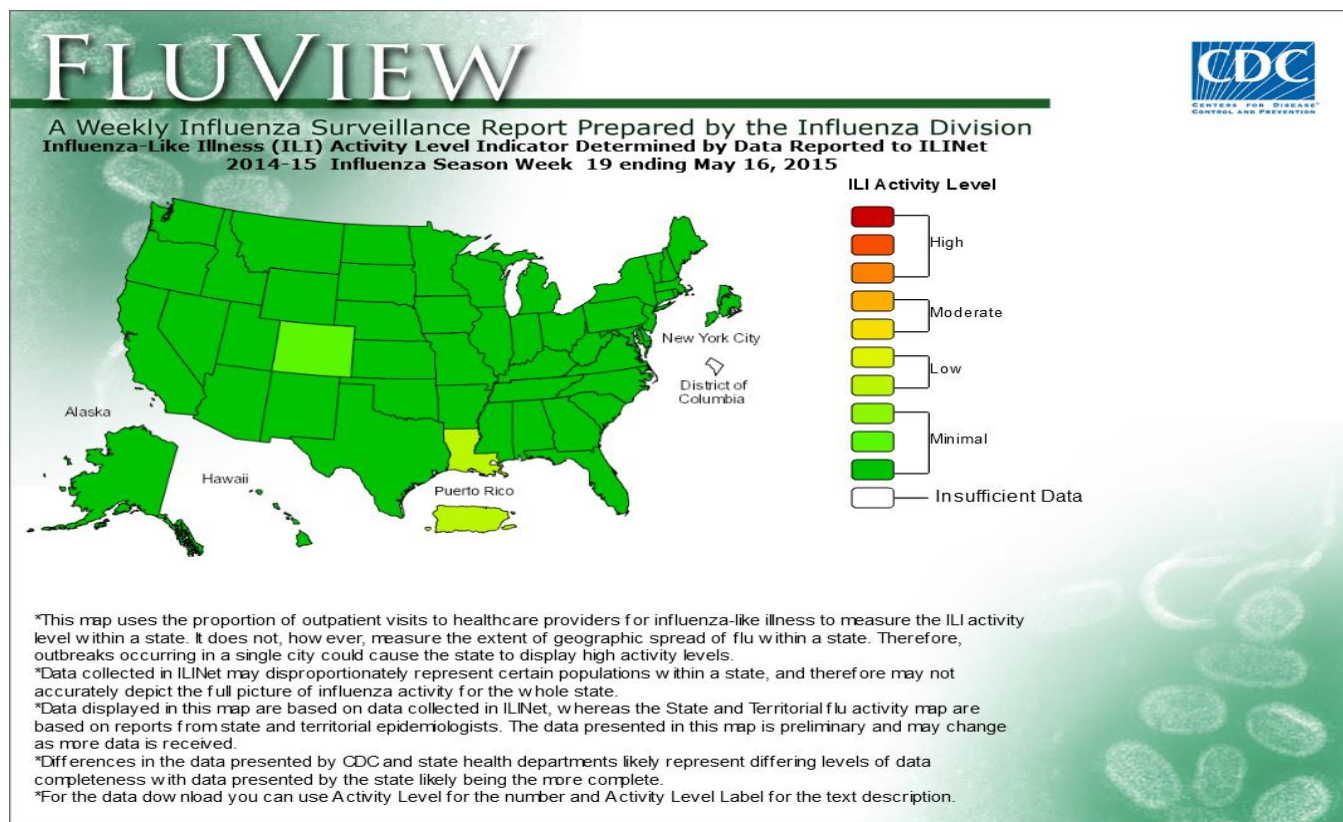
FLUVIEW

CDC
CENTERS FOR DISEASE CONTROL AND PREVENTION

A Weekly Influenza Surveillance Report Prepared by the Influenza Division
Influenza-Like Illness (ILI) Activity Level Indicator Determined by Data Reported to ILINet
2014-15 Influenza Season Week 19 ending May 16, 2015

ILI Activity Level
High
Moderate
Low
Minimal
Insufficient Data

New York City
District of Columbia
Alaska
Hawaii
Puerto Rico

*This map uses the proportion of outpatient visits to healthcare providers for influenza-like illness to measure the ILI activity level within a state. It does not, however, measure the extent of geographic spread of flu within a state. Therefore, outbreaks occurring in a single city could cause the state to display high activity levels.
*Data collected in ILINet may disproportionately represent certain populations within a state, and therefore may not accurately depict the full picture of influenza activity for the whole state.
*Data displayed in this map are based on data collected in ILINet, whereas the State and Territorial flu activity map are based on reports from state and territorial epidemiologists. The data presented in this map is preliminary and may change as more data is received.
*Differences in the data presented by CDC and state health departments likely represent differing levels of data completeness with data presented by the state likely being the more complete.
*For the data download you can use Activity Level for the number and Activity Level Label for the text description.